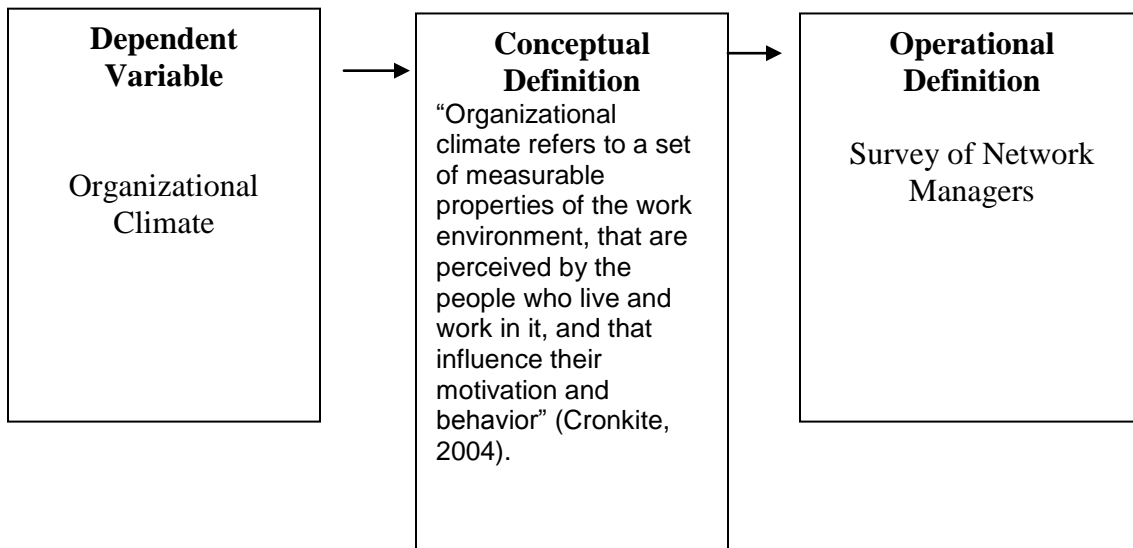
**Dependent Variable**

Organizational Climate

**Conceptual Definition**

“Organizational climate refers to a set of measurable properties of the work environment, that are perceived by the people who live and work in it, and that influence their motivation and behavior” (Cronkite, 2004).

**Operational Definition**

Survey of Network Managers